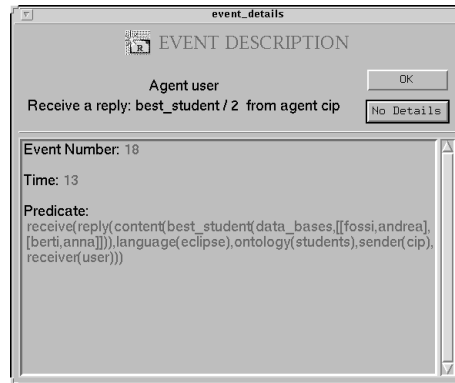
event_details

EVENT DESCRIPTION

Agent user

Receive a reply: best_student / 2 from agent cip

OK

No Details

Event Number: 18

Time: 13

Predicate:
receive(reply(content(best_student(data_bases,[[fossi,andrea],[berti,anna]])),language(eclipse),ontology(students),sender(cip),receiver(user)))